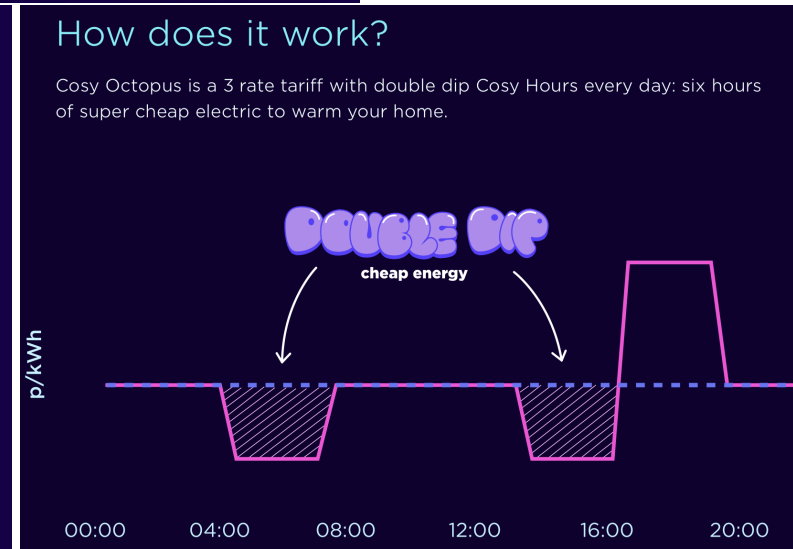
How does it work?

Cosy Octopus is a 3 rate tariff with double dip Cosy Hours every day: six hours of super cheap electric to warm your home.

DOUBLE DIP
cheap energy

p/kWh

00:00 04:00 08:00 12:00 16:00 20:00